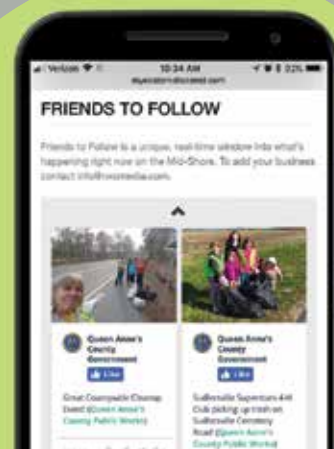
Verizon 10:24 AM 22%
myeasternshoremd.com

FRIENDS TO FOLLOW

Friends to Follow is a unique, real-time window into what's happening right now on the Mid-Shore. To add your business contact info@mvomedia.com.

Queen Anne's County Government
Like
Great Countywide Cleanup Event! (Queen Anne's County Public Works)

Queen Anne's County Government
Like
Sudlersville Superstars 4-H Club picking up trash on Sudlersville Cemetery Road! (Queen Anne's County Public Works)